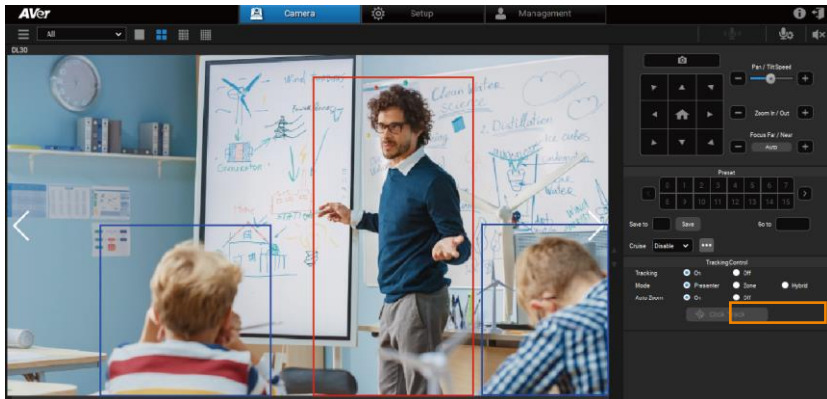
AVer
Camera
Setup
Management
All
DL30
Pan / Tilt Speed
Zoom In / Out
Focus Far / Near
Auto
Preset
0 1 2 3 4 5 6 7
8 9 10 11 12 13 14 15
Save to
Save
Go to
Cruise
Disable
Tracking Control
Tracking
On
Off
Mode
Presenter
Zone
Hybrid
Auto Zoom
On
Off
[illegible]
Wind
Clean Water
Science
Distillation
Ice cubes
Conversion
STATION